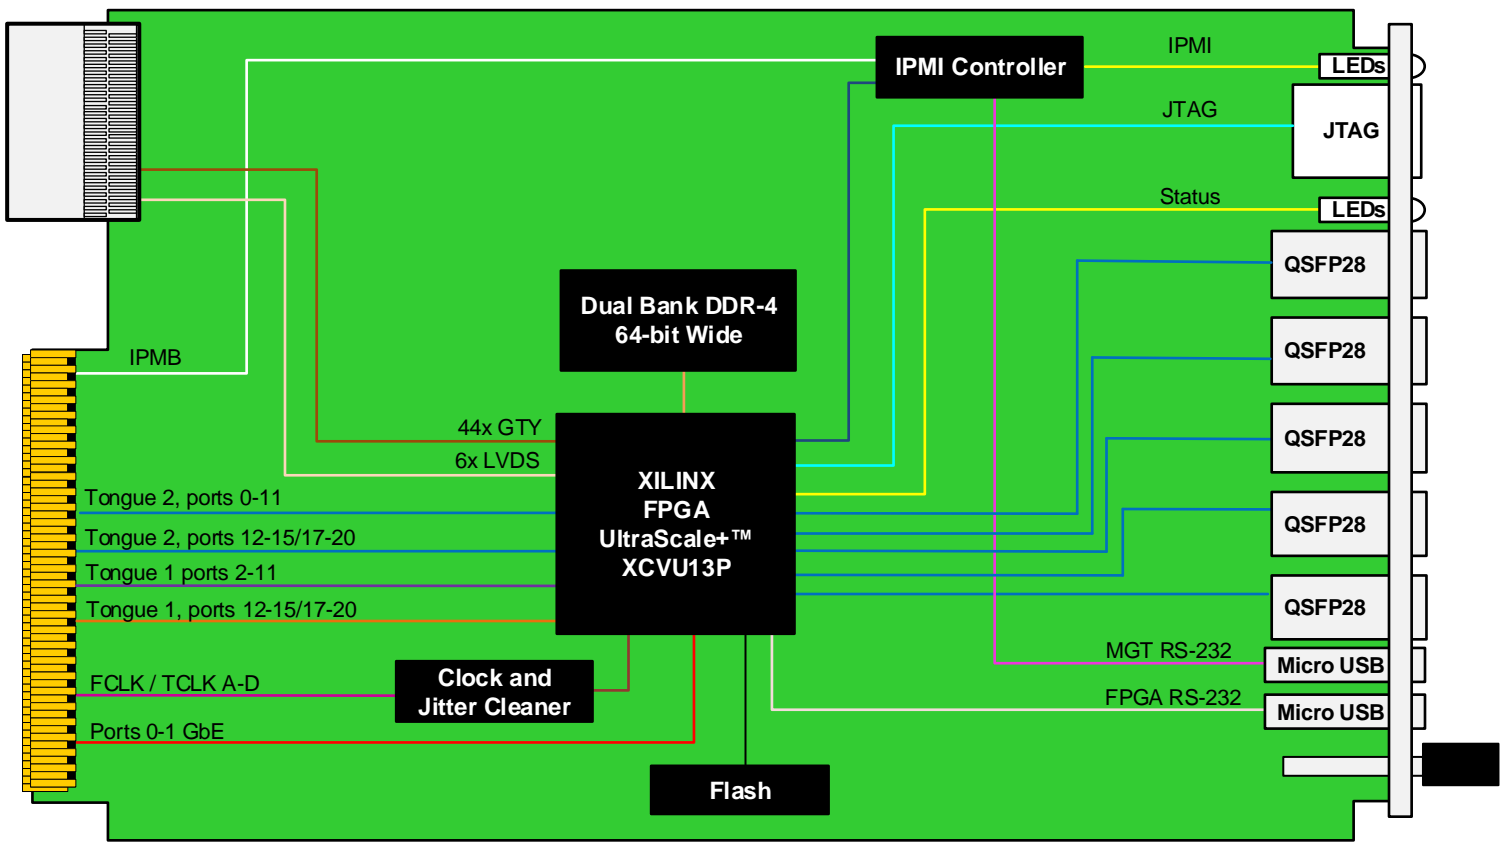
IPMI Controller

IPMI

LEDs

JTAG

JTAG

Status

LEDs

QSFP28

QSFP28

QSFP28

QSFP28

QSFP28

Dual Bank DDR-4
64-bit Wide

IPMB

44x GTY

6x LVDS

XILINX
FPGA
UltraScale+™
XCVU13P

Tongue 2, ports 0-11

Tongue 2, ports 12-15/17-20

Tongue 1 ports 2-11

Tongue 1, ports 12-15/17-20

MGT RS-232

Micro USB

FPGA RS-232

Micro USB

FCLK / TCLK A-D

Clock and
Jitter Cleaner

Ports 0-1 GbE

Flash